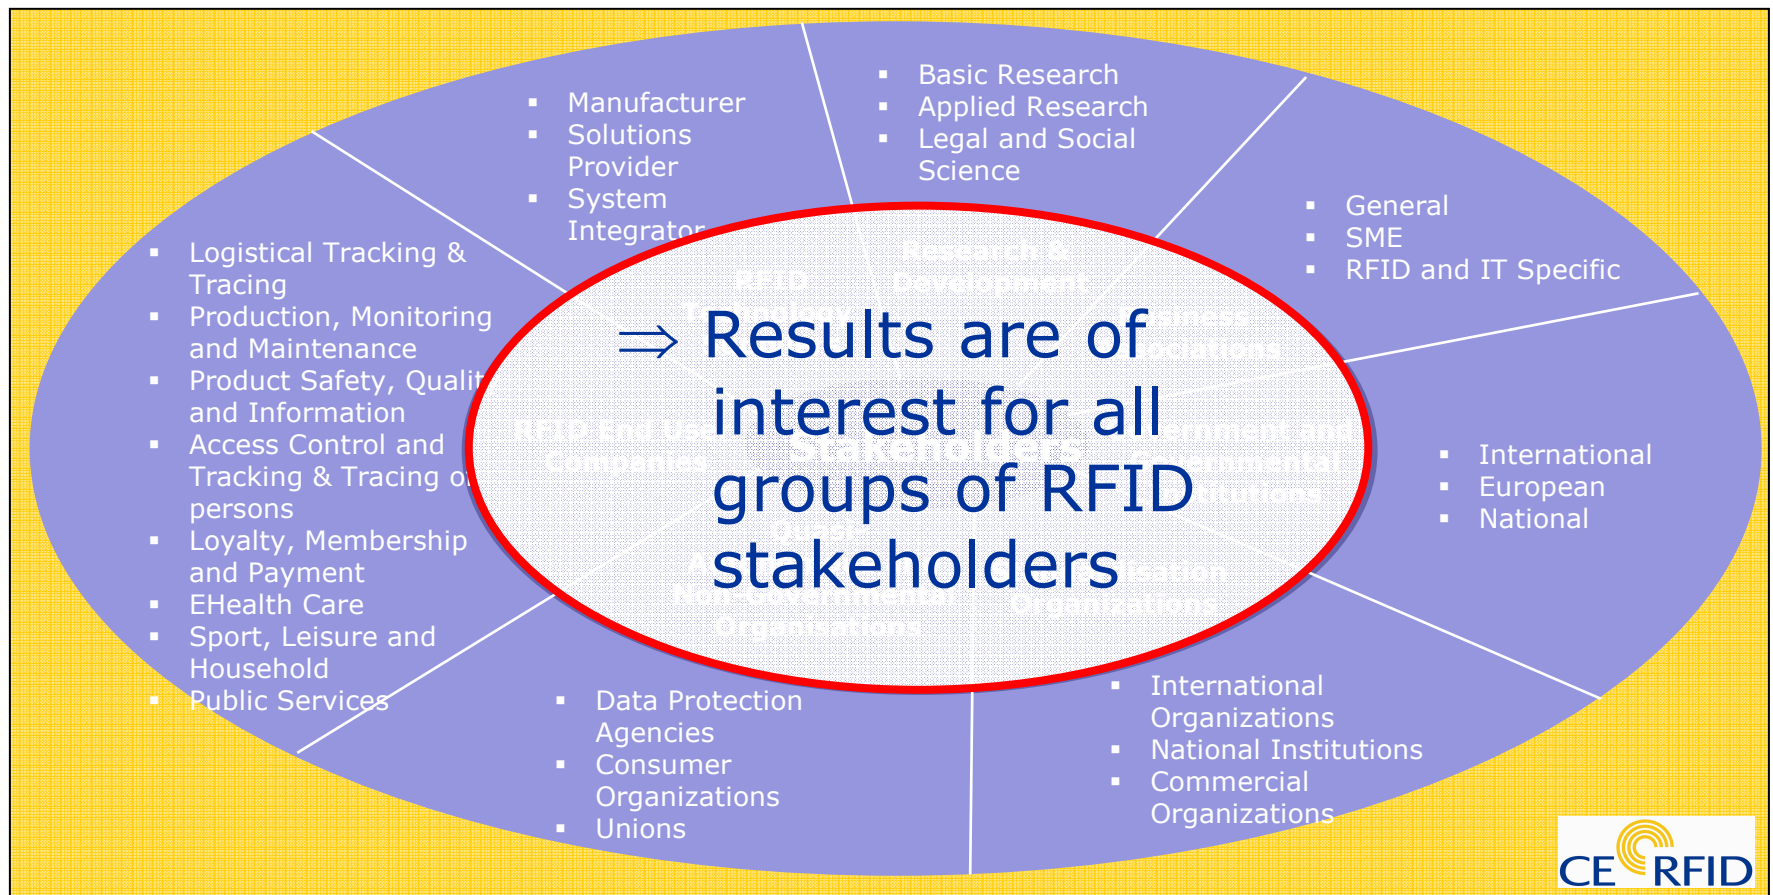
▪ Manufacturer
▪ Solutions Provider
▪ System Integrator

▪ Basic Research
▪ Applied Research
▪ Legal and Social Science

▪ General
▪ SME
▪ RFID and IT Specific

▪ Logistical Tracking & Tracing
▪ Production, Monitoring and Maintenance
▪ Product Safety, Qualit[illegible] and Information
▪ Access Control and Tracking & Tracing o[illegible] persons
▪ Loyalty, Membership and Payment
▪ EHealth Care
▪ Sport, Leisure and Household
▪ Public Services

⇒ Results are of interest for all groups of RFID stakeholders

▪ International
▪ European
▪ National

▪ Data Protection Agencies
▪ Consumer Organizations
▪ Unions

▪ International Organizations
▪ National Institutions
▪ Commercial Organizations

CE RFID